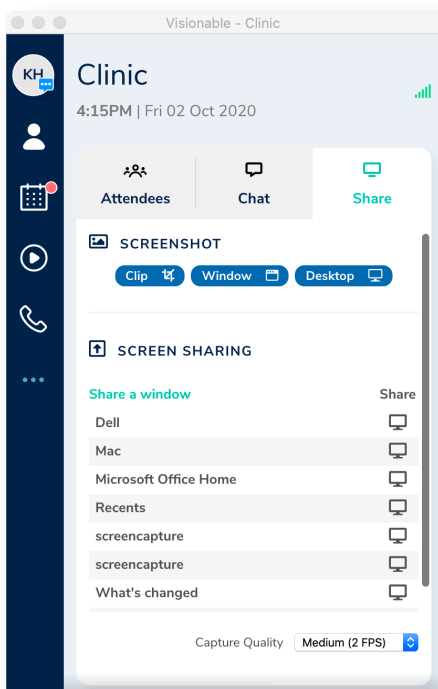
Visionable - Clinic

KH

Clinic

4:15PM | Fri 02 Oct 2020

Attendees

Chat

Share

SCREENSHOT

Clip

Window

Desktop

SCREEN SHARING

| Share a window | Share |
|---|---|
| Dell | |
| Mac | |
| Microsoft Office Home | |
| Recents | |
| screencapture | |
| screencapture | |
| What's changed | |

Capture Quality Medium (2 FPS)